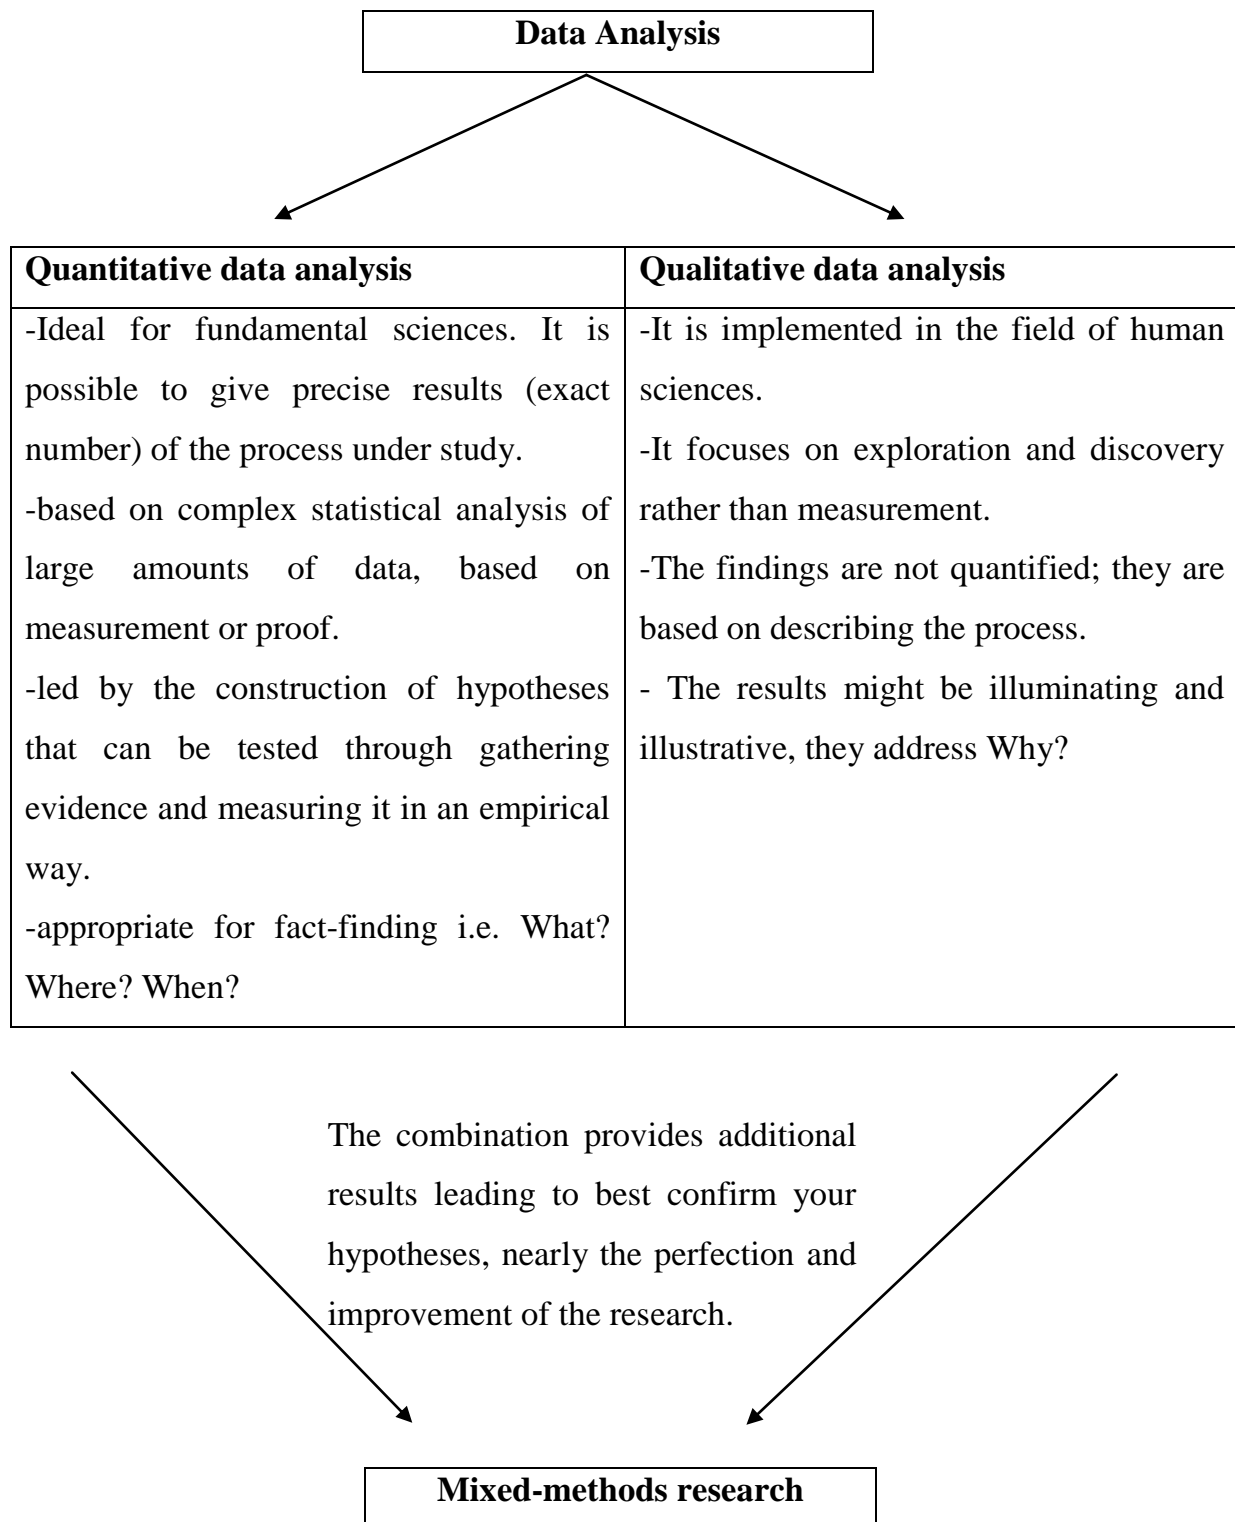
Data Analysis

| Quantitative data analysis | Qualitative data analysis |
|---|---|
| -Ideal for fundamental sciences. It is possible to give precise results (exact number) of the process under study.<br>-based on complex statistical analysis of large amounts of data, based on measurement or proof.<br>-led by the construction of hypotheses that can be tested through gathering evidence and measuring it in an empirical way.<br>-appropriate for fact-finding i.e. What? Where? When? | -It is implemented in the field of human sciences.<br>-It focuses on exploration and discovery rather than measurement.<br>-The findings are not quantified; they are based on describing the process.<br>- The results might be illuminating and illustrative, they address Why? |

The combination provides additional results leading to best confirm your hypotheses, nearly the perfection and improvement of the research.

Mixed-methods research